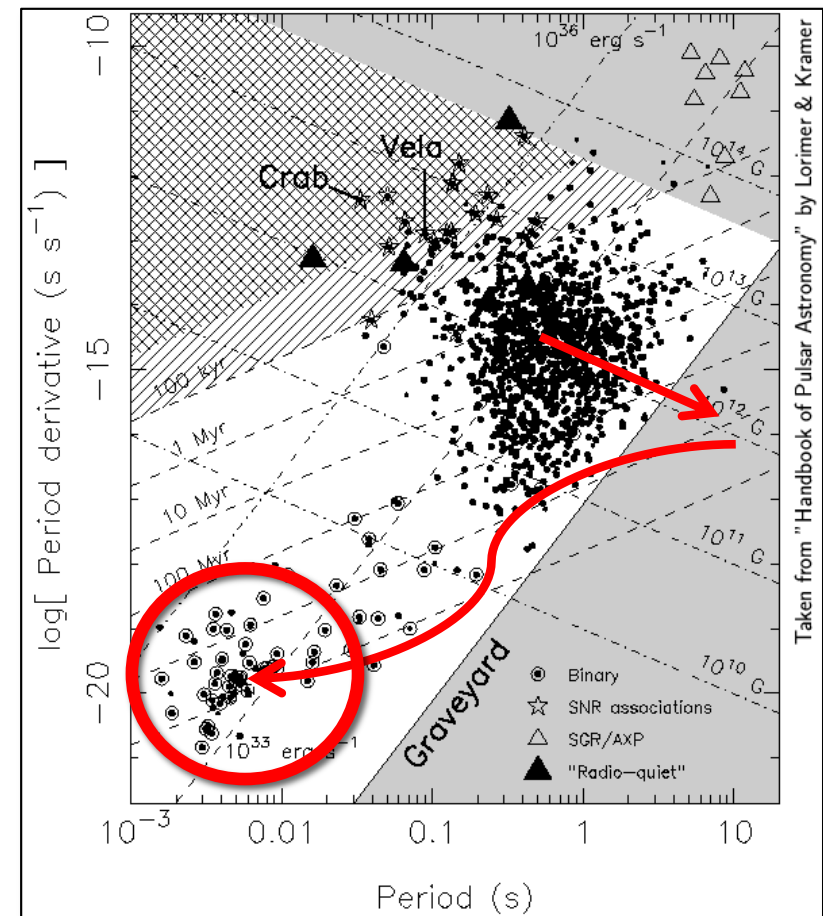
$10^{36}$ erg s$^{-1}$

$10^{14}$ G

Crab

Vela

$10^{13}$ G

100 kyr

1 Myr

10 Myr

100 Myr

$10^{12}$ G

$10^{11}$ G

$10^{10}$ G

$10^{33}$ erg s$^{-1}$

Graveyard

Binary

SNR associations

SGR/AXP

"Radio-quiet"

$-10$

$-15$

$-20$

log[ Period derivative (s s$^{-1}$) ]

$10^{-3}$

0.01

0.1

1

10

Period (s)

Taken from "Handbook of Pulsar Astronomy" by Lorimer & Kramer